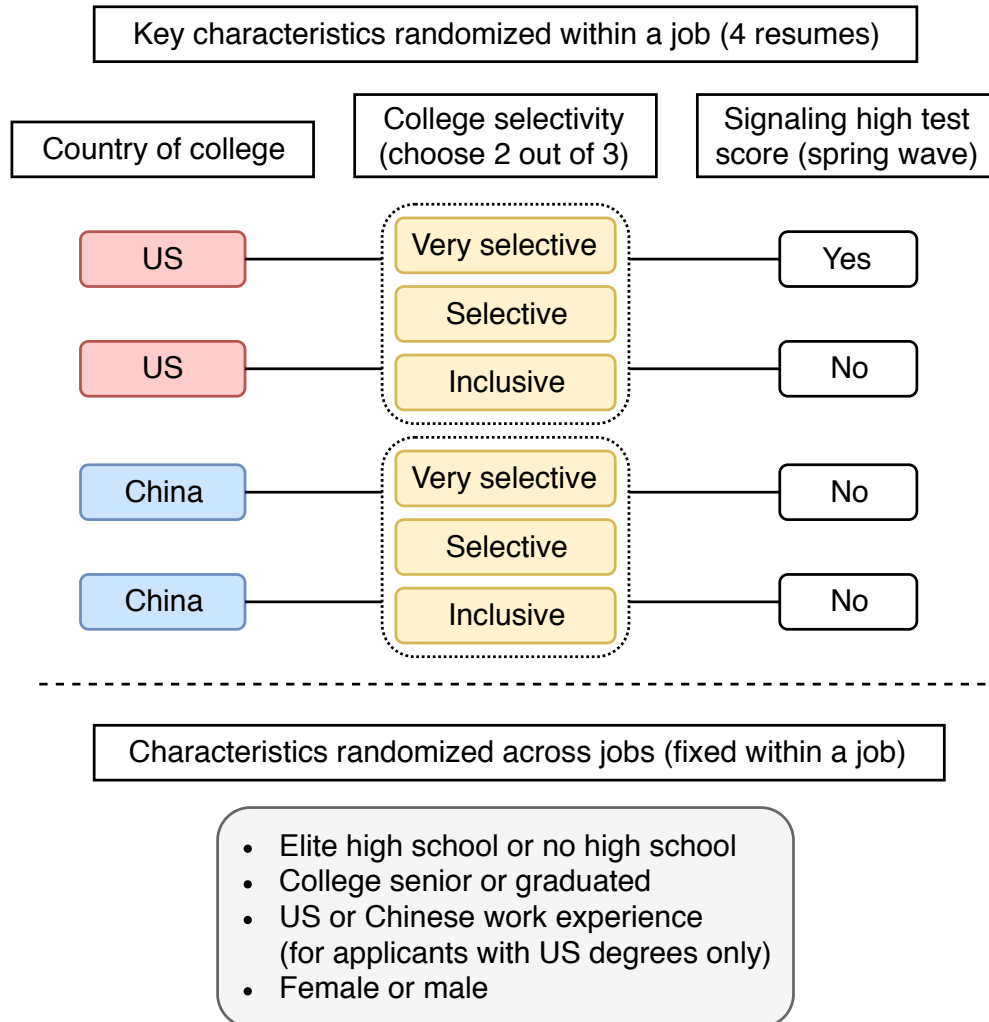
Key characteristics randomized within a job (4 resumes)

Country of college

College selectivity (choose 2 out of 3)

Signaling high test score (spring wave)

US

Very selective

Yes

Selective

US

Inclusive

No

China

Very selective

No

Selective

China

Inclusive

No

Characteristics randomized across jobs (fixed within a job)

- Elite high school or no high school
- College senior or graduated
- US or Chinese work experience (for applicants with US degrees only)
- Female or male